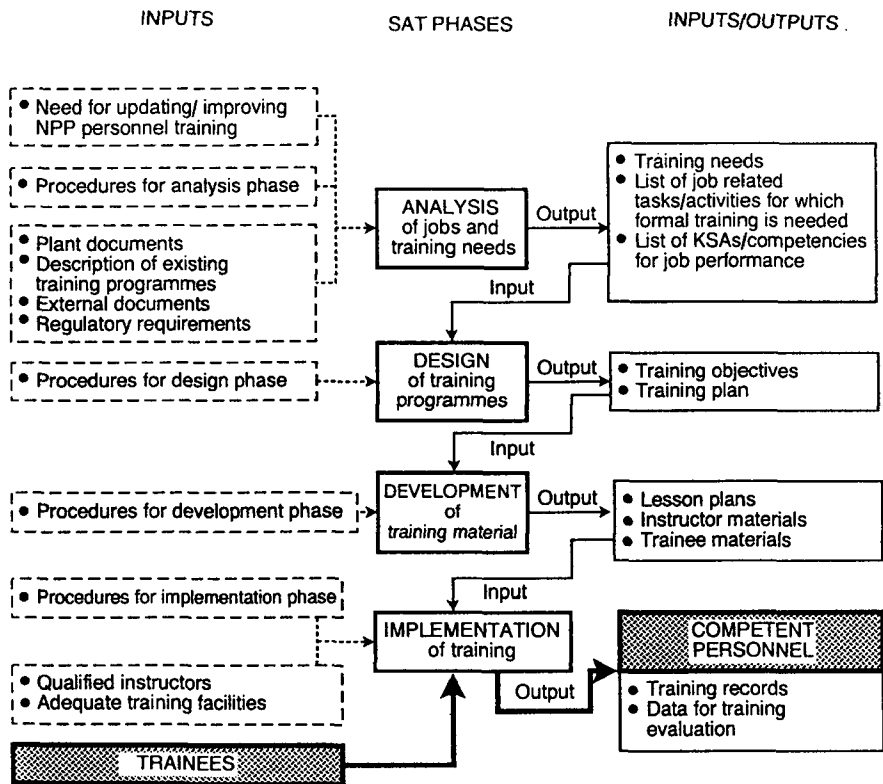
INPUTS

SAT PHASES

INPUTS/OUTPUTS .

• Need for updating/ improving NPP personnel training

• Procedures for analysis phase

• Plant documents
• Description of existing training programmes
• External documents
• Regulatory requirements

ANALYSIS of jobs and training needs

Output

• Training needs
• List of job related tasks/activities for which formal training is needed
• List of KSAs/competencies for job performance

Input

• Procedures for design phase

DESIGN of training programmes

Output

• Training objectives
• Training plan

Input

• Procedures for development phase

DEVELOPMENT of training material

Output

• Lesson plans
• Instructor materials
• Trainee materials

Input

• Procedures for implementation phase

IMPLEMENTATION of training

• Qualified instructors
• Adequate training facilities

Output

COMPETENT PERSONNEL

• Training records
• Data for training evaluation

TRAINEES